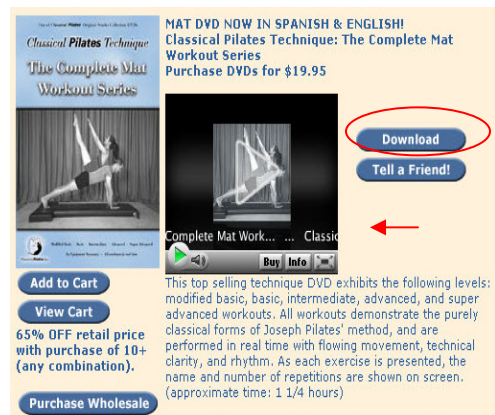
One of Classical Pilates' Original Works Collection DVDs
Classical Pilates Technique
The Complete Mat Workout Series

Modified Basic • Basic • Intermediate • Advanced • Super Advanced

Add to Cart
View Cart
65% OFF retail price with purchase of 10+ (any combination).
Purchase Wholesale

MAT DVD NOW IN SPANISH & ENGLISH!
Classical Pilates Technique: The Complete Mat Workout Series
Purchase DVDs for $19.95

Complete Mat Work... ... Classic
Buy Info

Download
Tell a Friend!

This top selling technique DVD exhibits the following levels: modified basic, basic, intermediate, advanced, and super advanced workouts. All workouts demonstrate the purely classical forms of Joseph Pilates' method, and are performed in real time with flowing movement, technical clarity, and rhythm. As each exercise is presented, the name and number of repetitions are shown on screen. (approximate time: 1 1/4 hours)